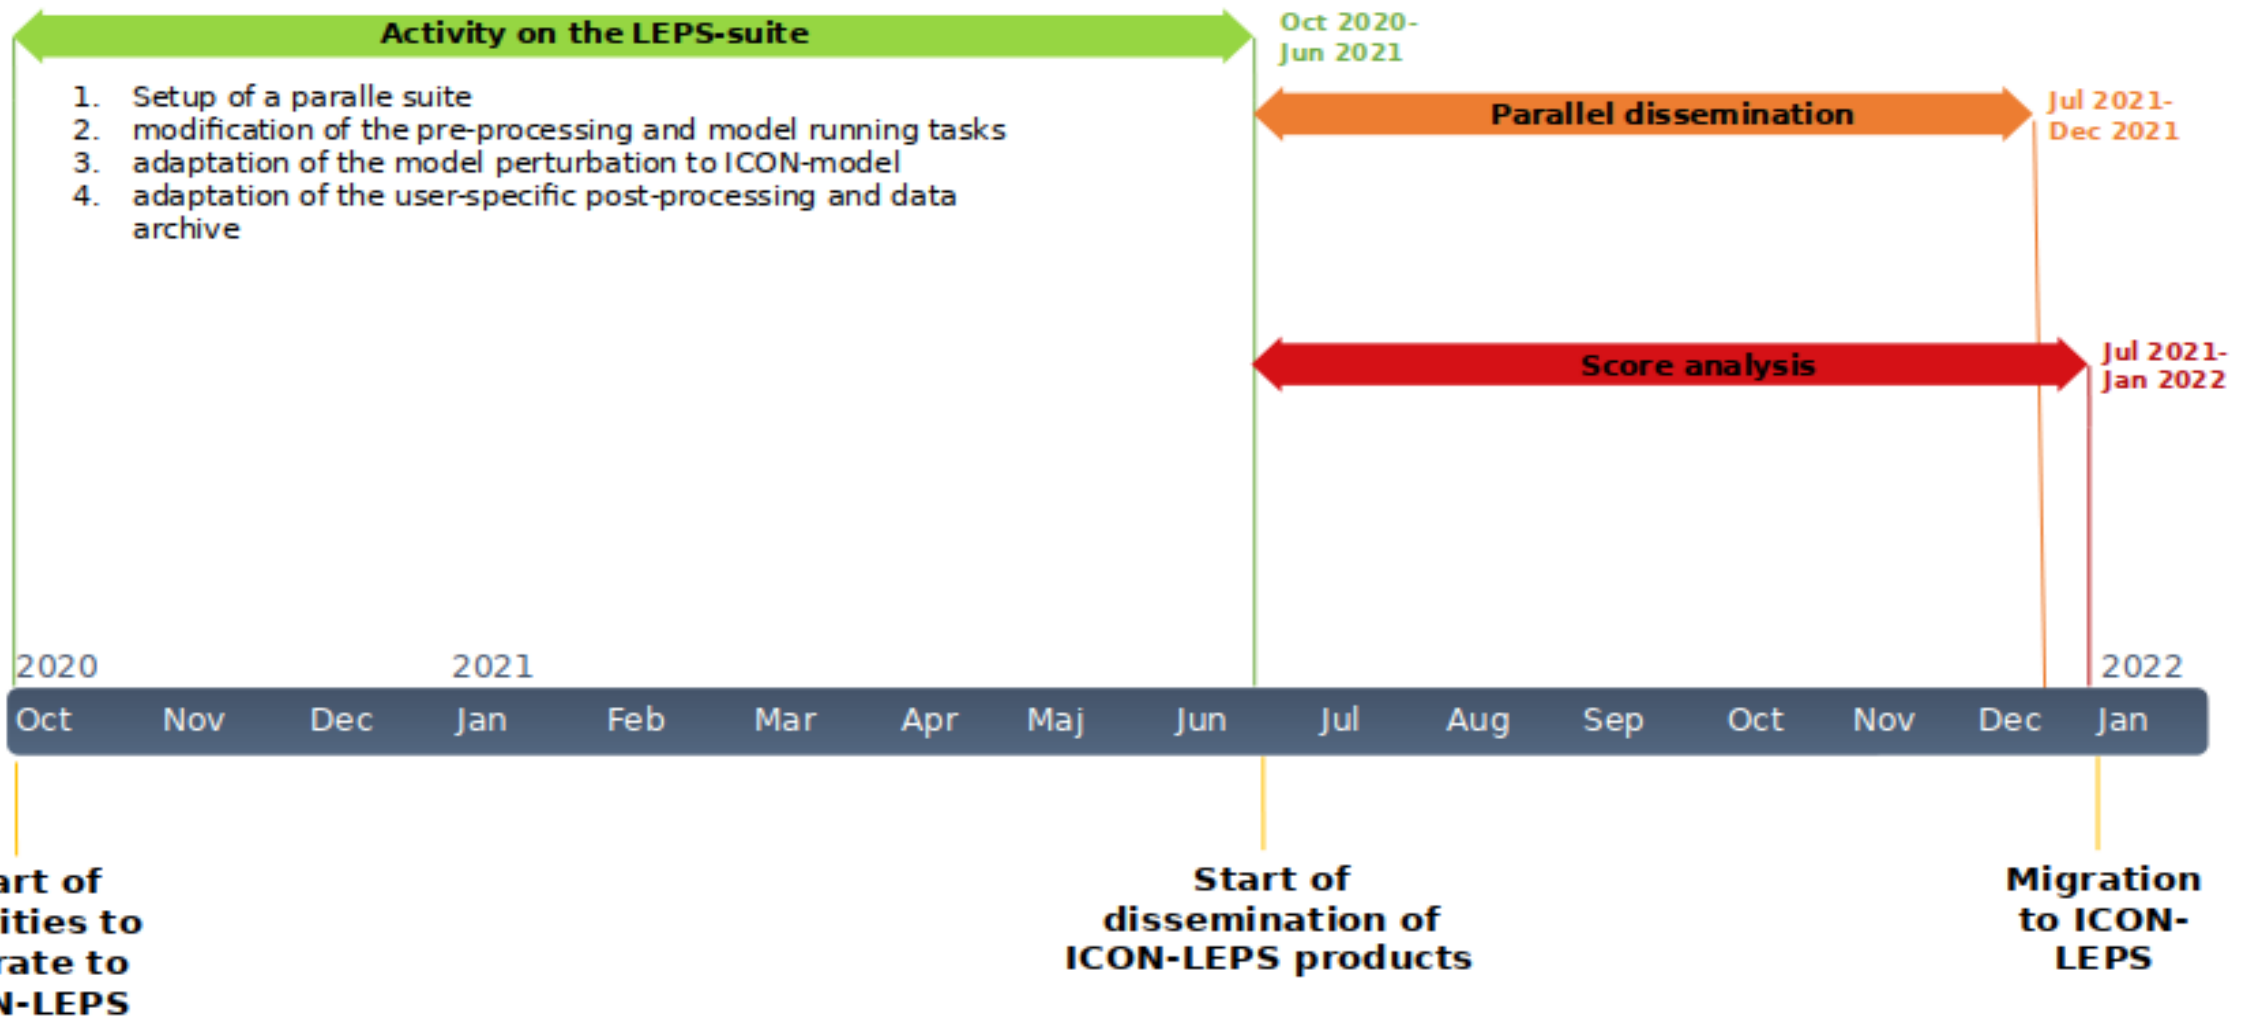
Activity on the LEPS-suite

Oct 2020-
Jun 2021

1. Setup of a paralle suite
2. modification of the pre-processing and model running tasks
3. adaptation of the model perturbation to ICON-model
4. adaptation of the user-specific post-processing and data archive

Parallel dissemination

Jul 2021-
Dec 2021

Score analysis

Jul 2021-
Jan 2022

2020 2021 2022

Oct Nov Dec Jan Feb Mar Apr Maj Jun Jul Aug Sep Oct Nov Dec Jan

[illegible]art of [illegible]ities to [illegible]rate to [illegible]N-LEPS

Start of dissemination of ICON-LEPS products

Migration to ICON-LEPS